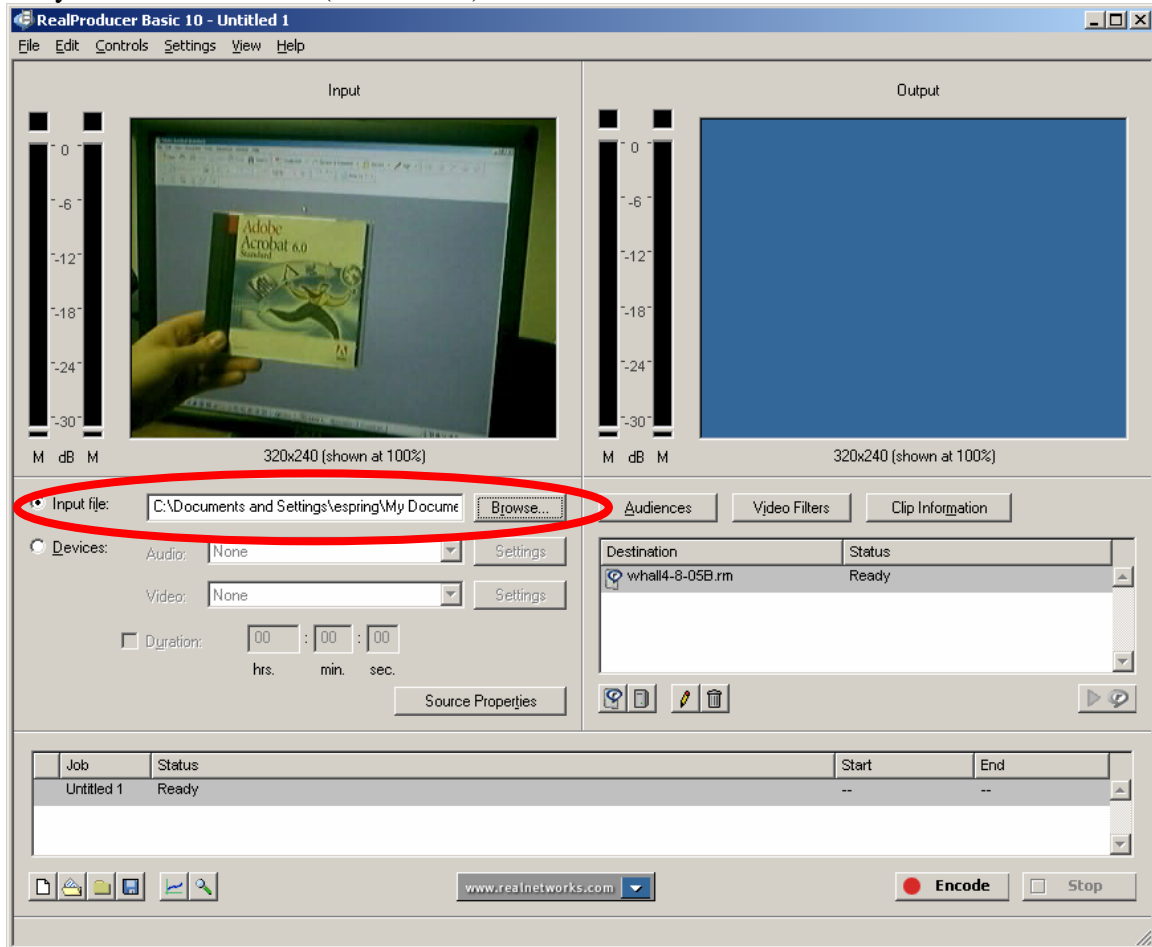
RealProducer Basic 10 - Untitled 1

File Edit Controls Settings View Help

Input

0
-6
-12
-18
-24
-30
M dB M

Adobe Acrobat 6.0 Standard

320x240 (shown at 100%)

Output

0
-6
-12
-18
-24
-30
M dB M

320x240 (shown at 100%)

Input file: C:\Documents and Settings\espring\My Docume Browse...

Devices:
Audio: None Settings
Video: None Settings
Duration: 00 : 00 : 00
hrs. min. sec.

Source Properties

Audiences Video Filters Clip Information

| Destination | Status |
|---|---|
| whall4-8-05B.rm | Ready |

| Job | Status | Start | End |
|---|---|---|---|
| Untitled 1 | Ready | -- | -- |

www.realnetworks.com

Encode Stop